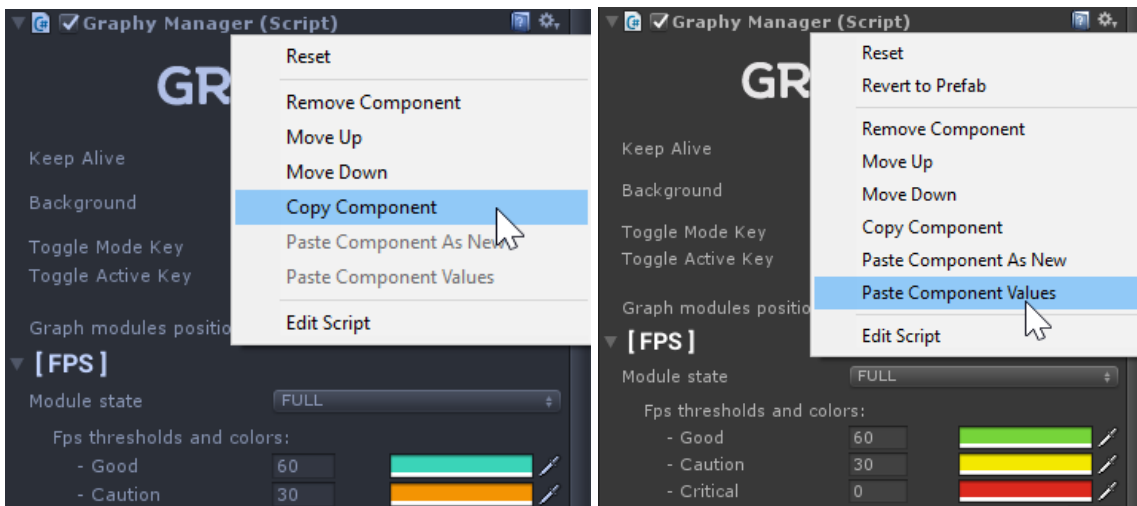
Graphy Manager (Script)

GR

Keep Alive

Background

Toggle Mode Key

Toggle Active Key

Graph modules positio

[FPS]

Module state FULL

Fps thresholds and colors:

- Good 60

- Caution 30

Reset

Remove Component

Move Up

Move Down

Copy Component

Paste Component As New

Paste Component Values

Edit Script

Graphy Manager (Script)

GR

Keep Alive

Background

Toggle Mode Key

Toggle Active Key

Graph modules positio

[FPS]

Module state FULL

Fps thresholds and colors:

- Good 60

- Caution 30

- Critical 0

Reset

Revert to Prefab

Remove Component

Move Up

Move Down

Copy Component

Paste Component As New

Paste Component Values

Edit Script